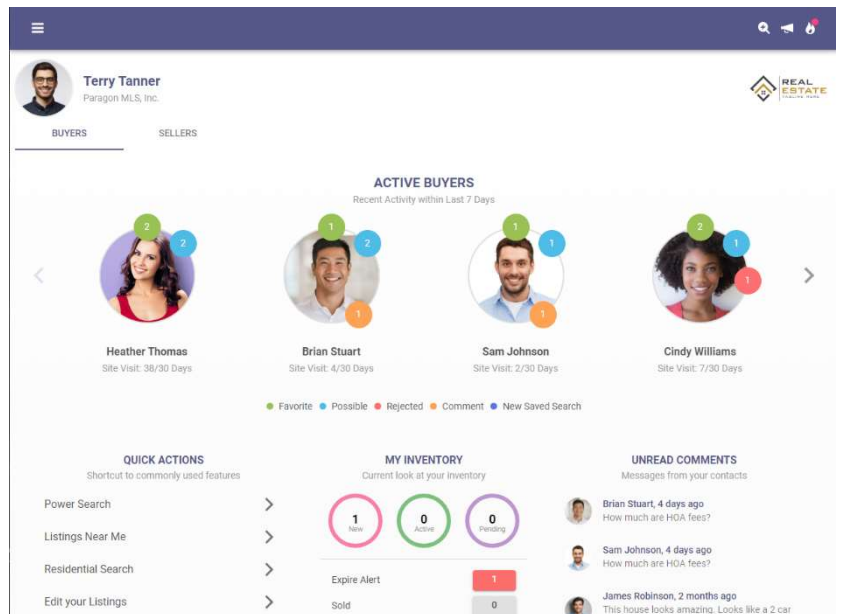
Terry Tanner
Paragon MLS, Inc.

REAL ESTATE

BUYERS
SELLERS

ACTIVE BUYERS
Recent Activity within Last 7 Days

2 2
Heather Thomas
Site Visit: 38/30 Days

1 2 1
Brian Stuart
Site Visit: 4/30 Days

1 1 1
Sam Johnson
Site Visit: 2/30 Days

2 1 1
Cindy Williams
Site Visit: 7/30 Days

Favorite Possible Rejected Comment New Saved Search

QUICK ACTIONS
Shortcut to commonly used features

Power Search
Listings Near Me
Residential Search
Edit your Listings

MY INVENTORY
Current look at your inventory

1 New
0 Active
0 Pending

| Expire Alert | 1 |
|---|---|
| Sold | 0 |

UNREAD COMMENTS
Messages from your contacts

Brian Stuart, 4 days ago
How much are HOA fees?

Sam Johnson, 4 days ago
How much are HOA fees?

James Robinson, 2 months ago
This house looks amazing. Looks like a 2 car